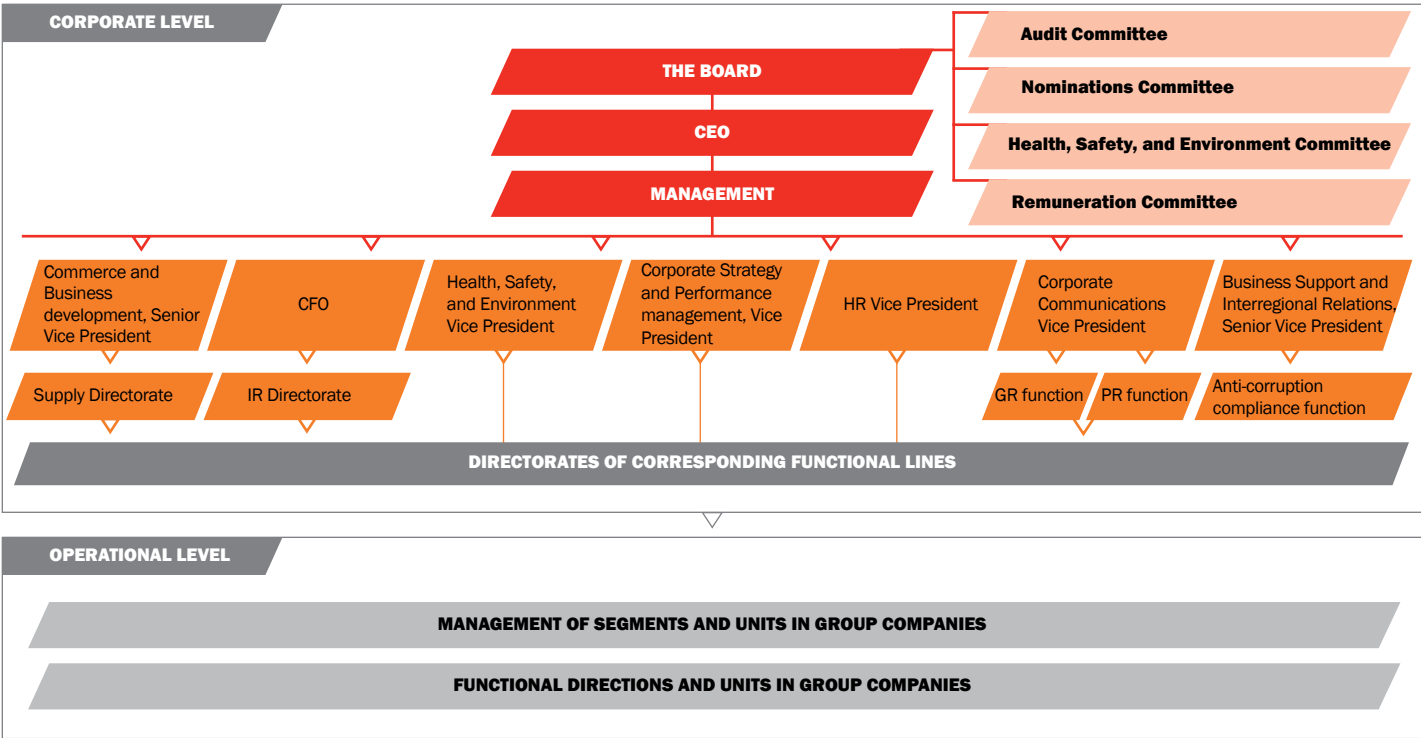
CORPORATE LEVEL

THE BOARD

CEO

MANAGEMENT

Audit Committee

Nominations Committee

Health, Safety, and Environment Committee

Remuneration Committee

Commerce and Business development, Senior Vice President

CFO

Health, Safety, and Environment Vice President

Corporate Strategy and Performance management, Vice President

HR Vice President

Corporate Communications Vice President

Business Support and Interregional Relations, Senior Vice President

Supply Directorate

IR Directorate

GR function

PR function

Anti-corruption compliance function

DIRECTORATES OF CORRESPONDING FUNCTIONAL LINES

OPERATIONAL LEVEL

MANAGEMENT OF SEGMENTS AND UNITS IN GROUP COMPANIES

FUNCTIONAL DIRECTIONS AND UNITS IN GROUP COMPANIES